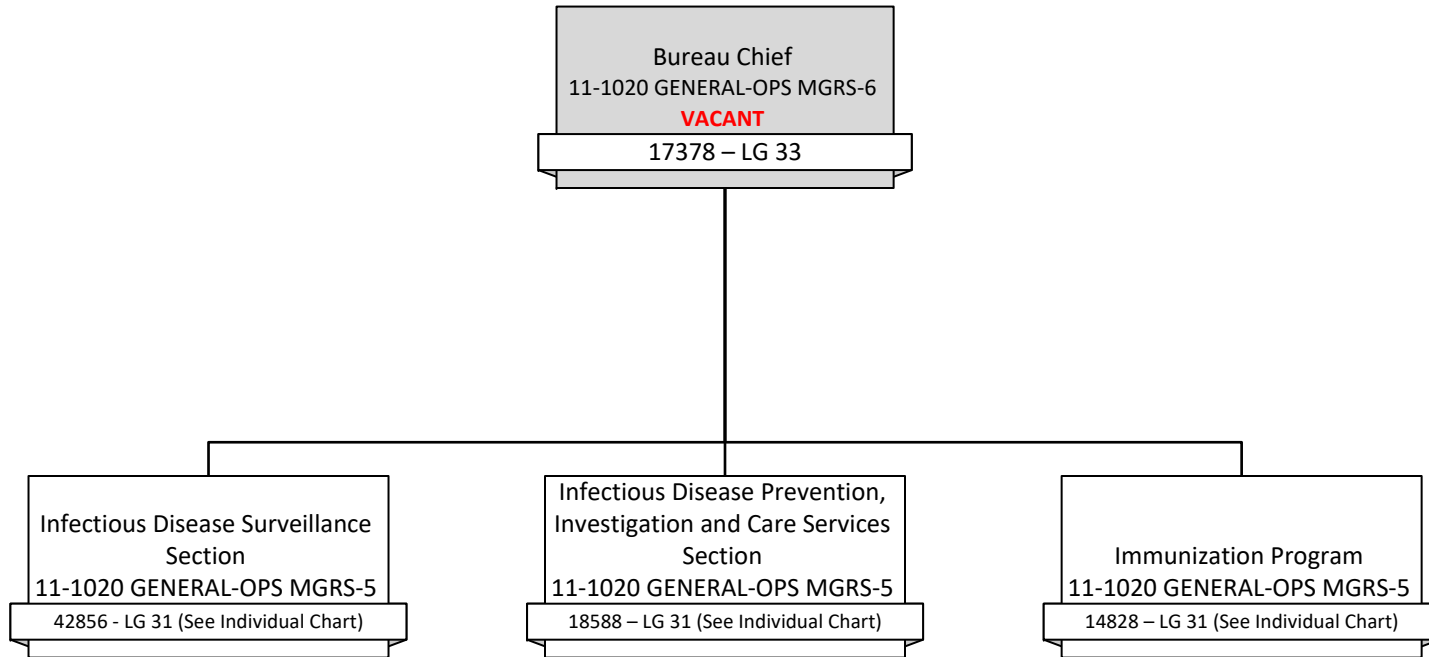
Bureau Chief
11-1020 GENERAL-OPS MGRS-6
VACANT
17378 – LG 33

Infectious Disease Surveillance Section
11-1020 GENERAL-OPS MGRS-5
42856 - LG 31 (See Individual Chart)

Infectious Disease Prevention, Investigation and Care Services Section
11-1020 GENERAL-OPS MGRS-5
18588 – LG 31 (See Individual Chart)

Immunization Program
11-1020 GENERAL-OPS MGRS-5
14828 – LG 31 (See Individual Chart)